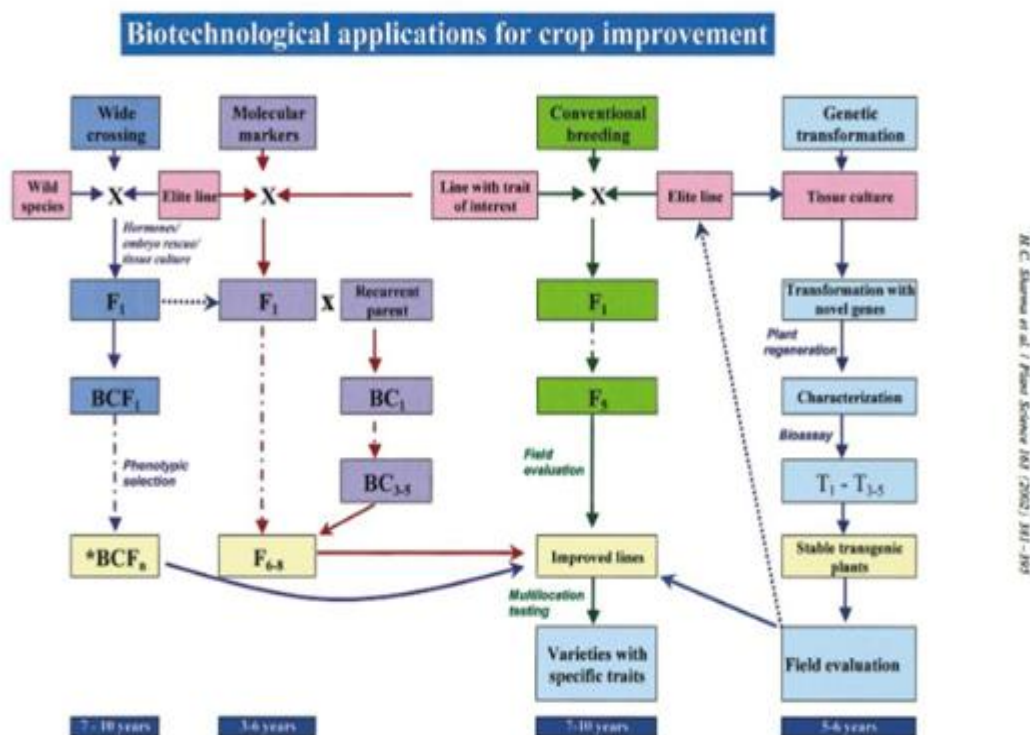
Biotechnological applications for crop improvement

Wide crossing

Molecular markers

Conventional breeding

Genetic transformation

Wild species

X

Elite line

X

Line with trait of interest

X

Elite line

Tissue culture

Hormones/ embryo rescue/ tissue culture

$F_1$

$F_1$

X

Recurrent parent

$F_1$

Transformation with novel genes

Plant regeneration

$BCF_1$

$BC_1$

$F_6$

Characterization

Bioassay

Phenotypic selection

$BC_{3-5}$

Field evaluation

$T_1 - T_{3-5}$

$*BCF_n$

$F_{6-8}$

Improved lines

Stable transgenic plants

Multilocation testing

Varieties with specific traits

Field evaluation

7 - 10 years

3-6 years

7-10 years

5-6 years

H.C. Sharma et al. / Plant Science 163 (2002) 381–395